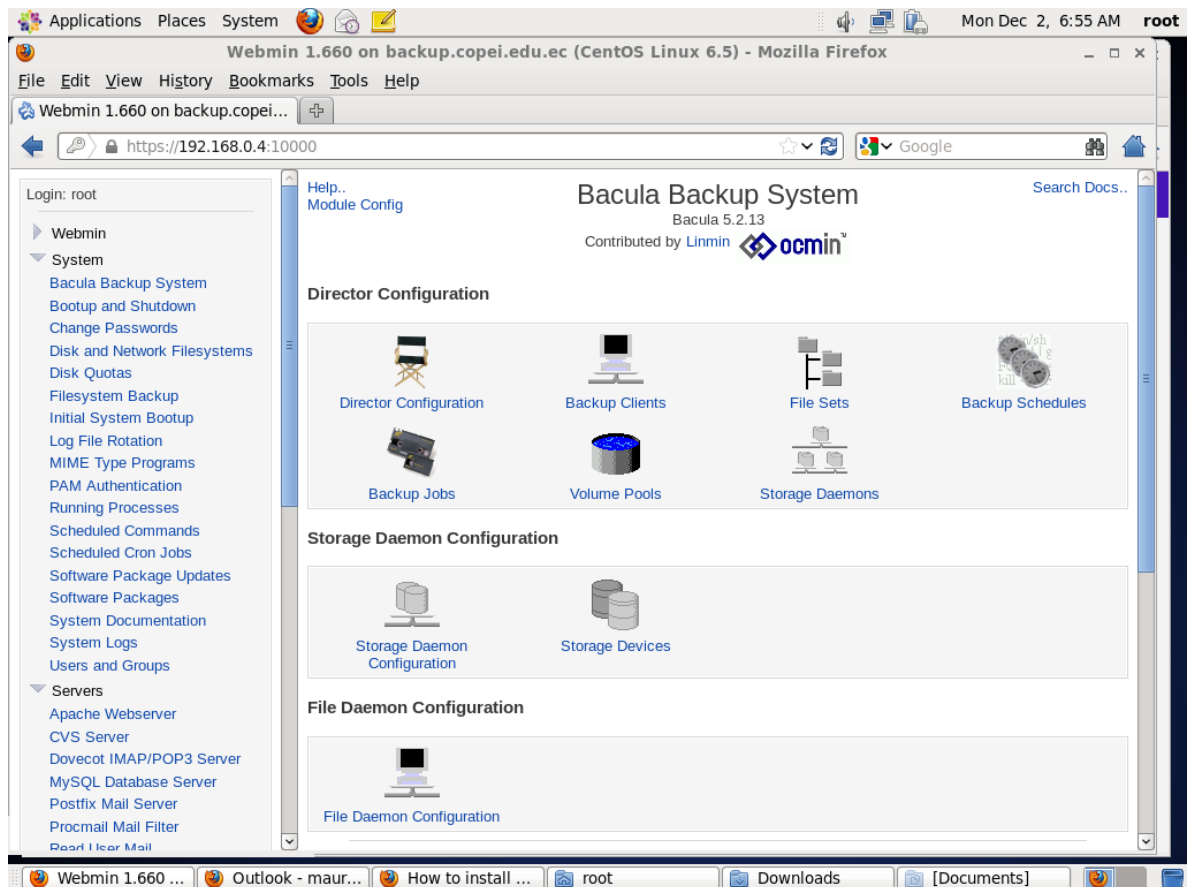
Applications Places System

Mon Dec 2, 6:55 AM root

Webmin 1.660 on backup.copei.edu.ec (CentOS Linux 6.5) - Mozilla Firefox

File Edit View History Bookmarks Tools Help

Webmin 1.660 on backup.copei...

https://192.168.0.4:10000

Google

Login: root

Webmin
System
Bacula Backup System
Bootup and Shutdown
Change Passwords
Disk and Network Filesystems
Disk Quotas
Filesystem Backup
Initial System Bootup
Log File Rotation
MIME Type Programs
PAM Authentication
Running Processes
Scheduled Commands
Scheduled Cron Jobs
Software Package Updates
Software Packages
System Documentation
System Logs
Users and Groups
Servers
Apache Webserver
CVS Server
Dovecot IMAP/POP3 Server
MySQL Database Server
Postfix Mail Server
Procmail Mail Filter
Read User Mail

Help..
Module Config

Bacula Backup System
Bacula 5.2.13
Contributed by Linmin ocmin

Search Docs..

Director Configuration

Director Configuration
Backup Clients
File Sets
Backup Schedules
Backup Jobs
Volume Pools
Storage Daemons

Storage Daemon Configuration

Storage Daemon Configuration
Storage Devices

File Daemon Configuration

File Daemon Configuration

Webmin 1.660 ... Outlook - maur... How to install ... root Downloads [Documents]